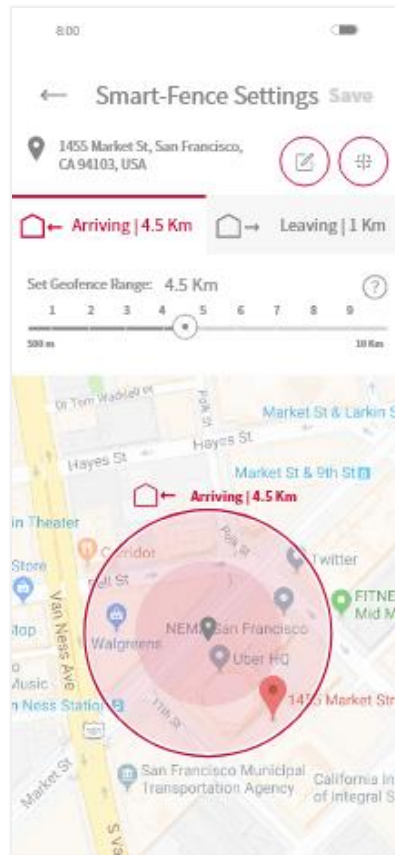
8:00

Smart-Fence Settings Save

1455 Market St, San Francisco, CA 94103, USA

Arriving | 4.5 Km

Leaving | 1 Km

Set Geofence Range: 4.5 Km

?

1 2 3 4 5 6 7 8 9

500 m

10 Km

Dr Tom Waddell Pl

Polk St

Market St & Larkin St

Hayes St

Hayes St

Market St & 9th St

Arriving | 4.5 Km

in Theater

Corridor

Polk St

Twitter

Store

Fell St

FITNE Mid M

Van Ness Ave

Walgreens

NEMA San Francisco

Stop

Uber HQ

Music

1455 Market Str

Ness Station

11th St

101

Market St

San Francisco Municipal Transportation Agency

California In of Integral S

S Va